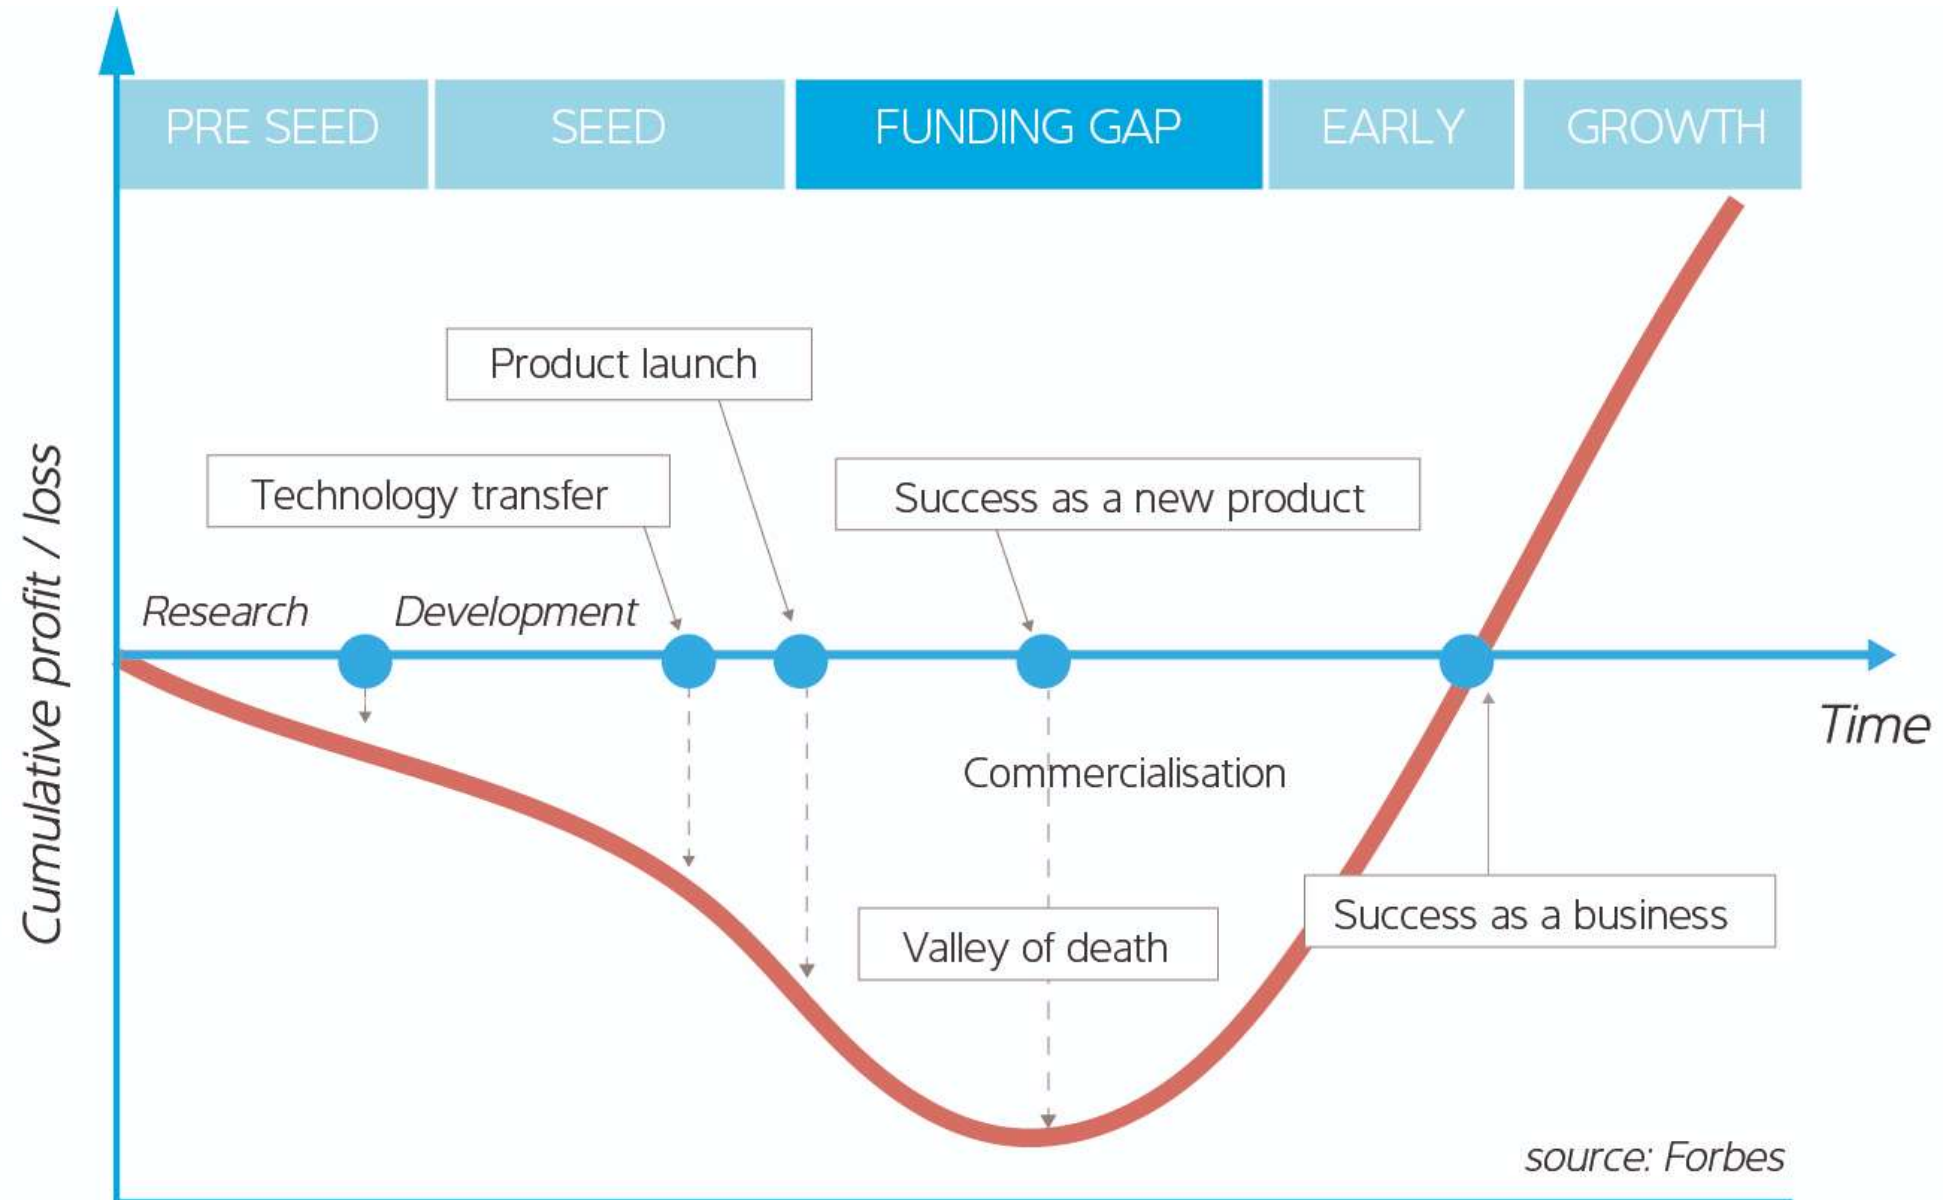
PRE SEED
SEED
FUNDING GAP
EARLY
GROWTH

Cumulative profit / loss

Product launch

Technology transfer

Success as a new product

Research
Development

Time

Commercialisation

Valley of death

Success as a business

source: Forbes